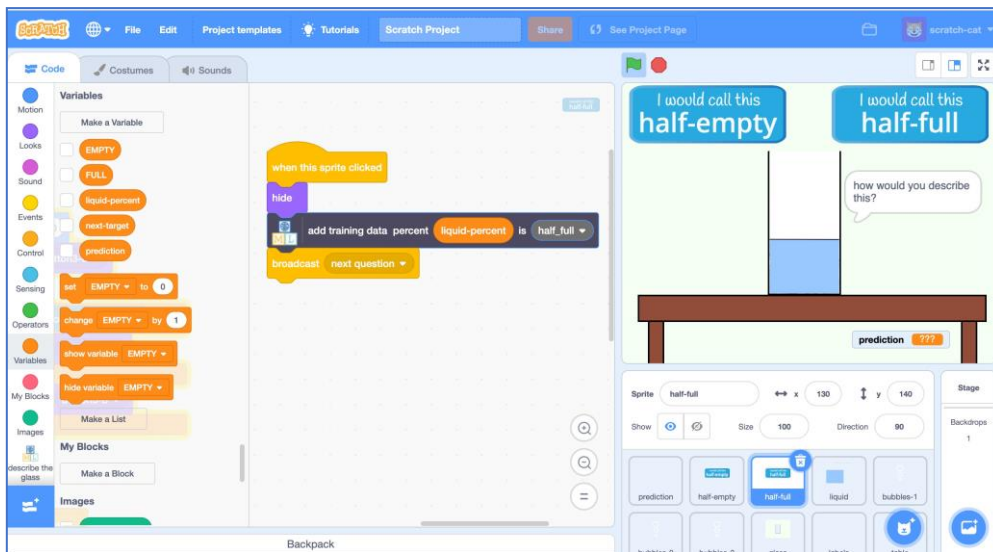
SCRATCH File Edit Project templates Tutorials Scratch Project Share See Project Page scratch-cat

Code Costumes Sounds

Motion
Looks
Sound
Events
Control
Sensing
Operators
Variables
My Blocks
Images
describe the glass

Variables
Make a Variable
EMPTY
FULL
liquid-percent
next-target
prediction
set EMPTY to 0
change EMPTY by 1
show variable EMPTY
hide variable EMPTY
Make a List
My Blocks
Make a Block
Images

half-full

when this sprite clicked
hide
add training data percent liquid-percent is half_full
broadcast next question

I would call this half-empty
I would call this half-full
how would you describe this?
prediction ???

Sprite half-full x 130 y 140
Show Size 100 Direction 90
Stage
Backdrops 1

prediction half-empty half-full liquid bubbles-1

Backpack